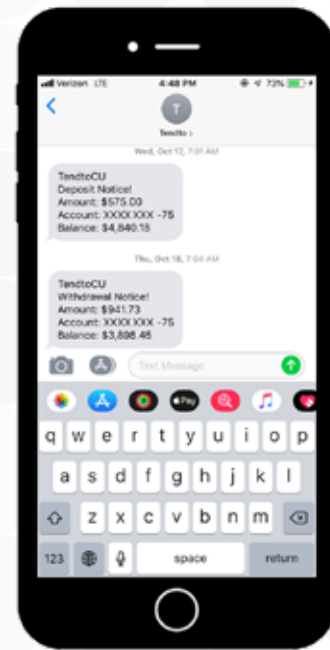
Verizon LTE 4:48 PM 73%

T
Tendto >

Wed, Oct 17, 7:01 AM

TendtoCU
Deposit Notice!
Amount: $575.00
Account: XXXXXXX -75
Balance: $4,840.18

Thu, Oct 18, 7:04 AM

TendtoCU
Withdrawal Notice!
Amount: $941.73
Account: XXXXXXX -75
Balance: $3,898.45

Text Message

Pay

q w e r t y u i o p
a s d f g h j k l
z x c v b n m
123 space return